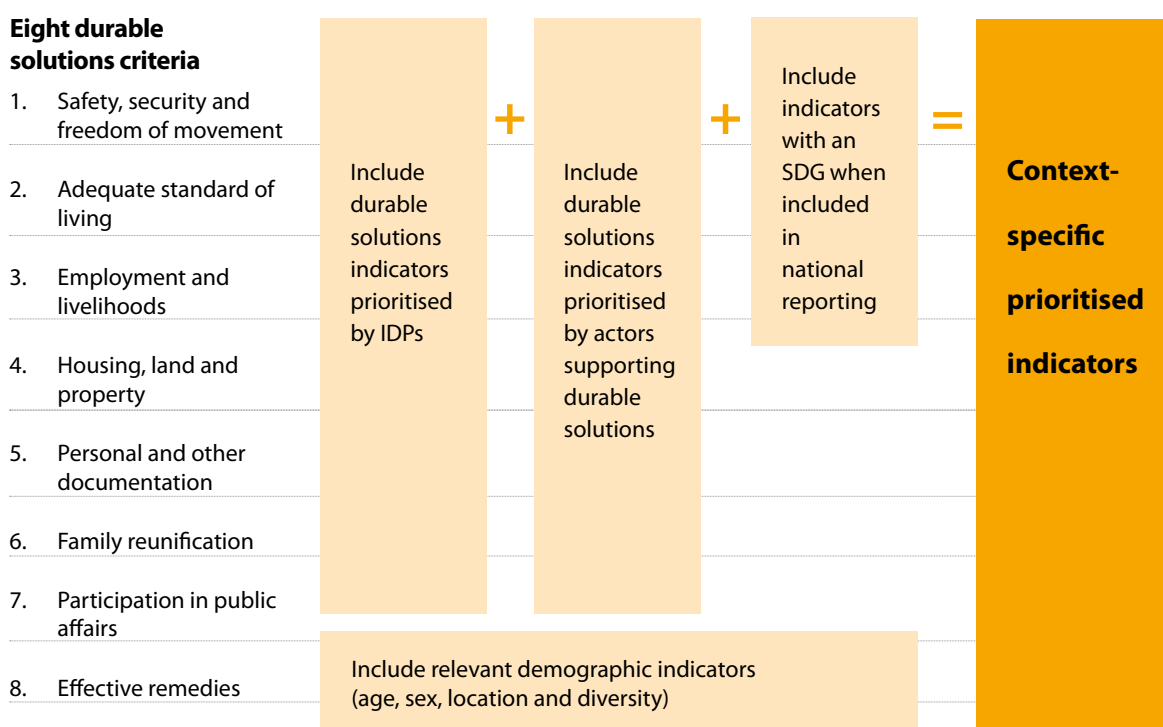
Eight durable solutions criteria

1. Safety, security and freedom of movement
2. Adequate standard of living
3. Employment and livelihoods
4. Housing, land and property
5. Personal and other documentation
6. Family reunification
7. Participation in public affairs
8. Effective remedies

Include durable solutions indicators prioritised by IDPs

+

Include durable solutions indicators prioritised by actors supporting durable solutions

+

Include indicators with an SDG when included in national reporting

=

Context-specific prioritised indicators

Include relevant demographic indicators (age, sex, location and diversity)